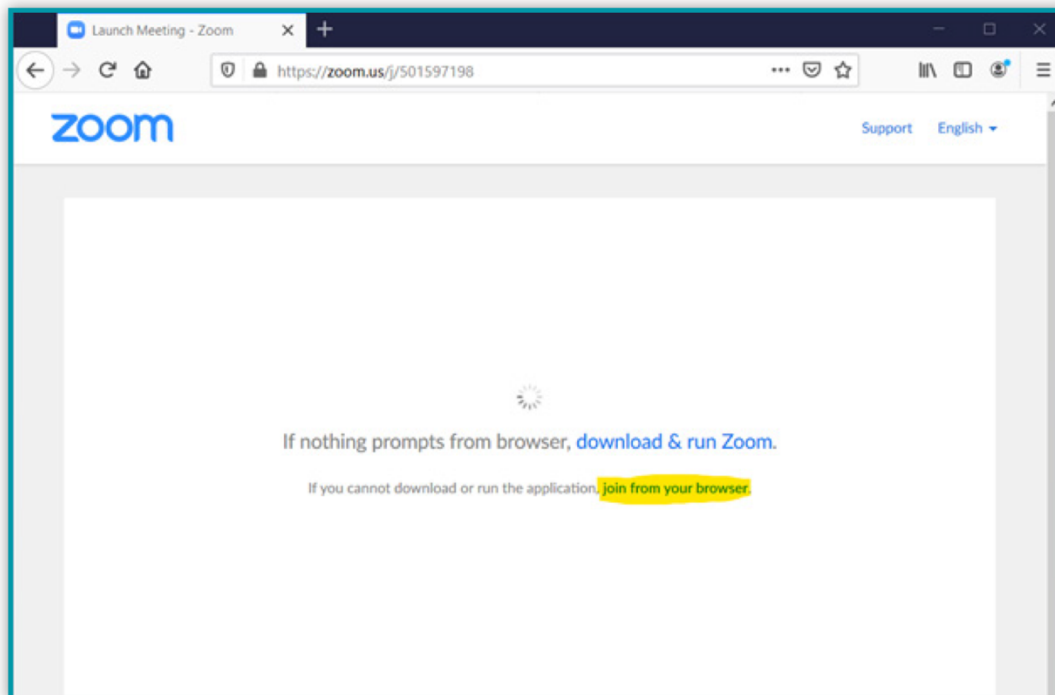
Launch Meeting - Zoom

https://zoom.us/j/501597198

zoom

Support English

If nothing prompts from browser, download & run Zoom.

If you cannot download or run the application, join from your browser.